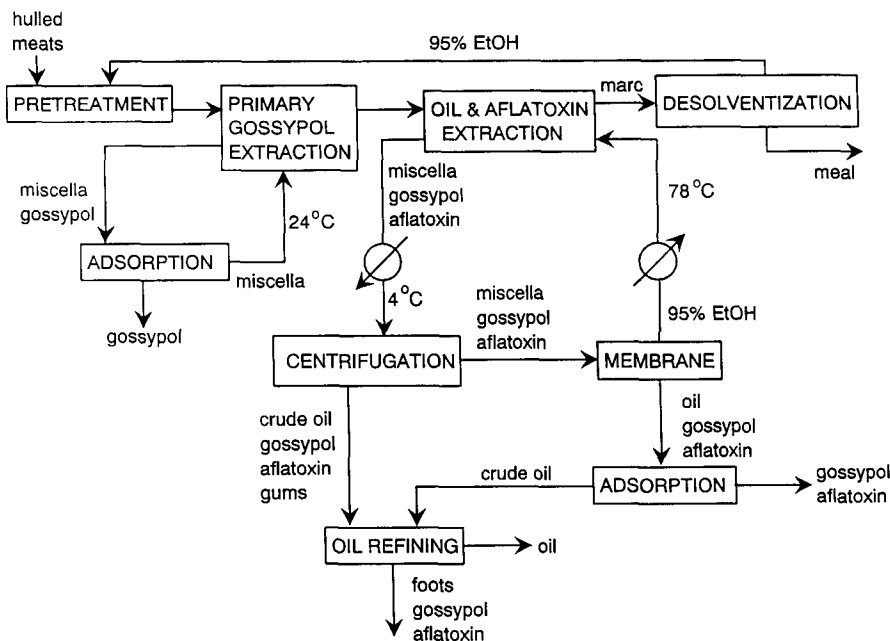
hulled meats

95% EtOH

PRETREATMENT

PRIMARY GOSSYPOL EXTRACTION

OIL & AFLATOXIN EXTRACTION

marc

DESOLVENTIZATION

meal

miscella gossypol

24°C

ADSORPTION

miscella

gossypol

miscella gossypol aflatoxin

4°C

78°C

95% EtOH

miscella gossypol aflatoxin

CENTRIFUGATION

MEMBRANE

crude oil gossypol aflatoxin gums

oil gossypol aflatoxin

crude oil

ADSORPTION

gossypol aflatoxin

OIL REFINING

oil

foots gossypol aflatoxin